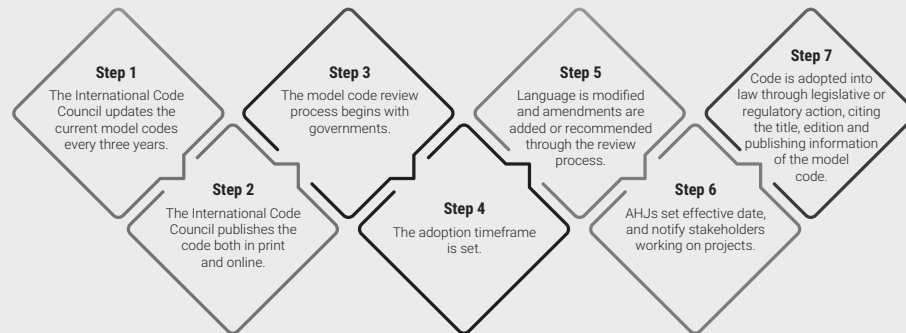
Step 1
The International Code Council updates the current model codes every three years.

Step 2
The International Code Council publishes the code both in print and online.

Step 3
The model code review process begins with governments.

Step 4
The adoption timeframe is set.

Step 5
Language is modified and amendments are added or recommended through the review process.

Step 6
AHJs set effective date, and notify stakeholders working on projects.

Step 7
Code is adopted into law through legislative or regulatory action, citing the title, edition and publishing information of the model code.